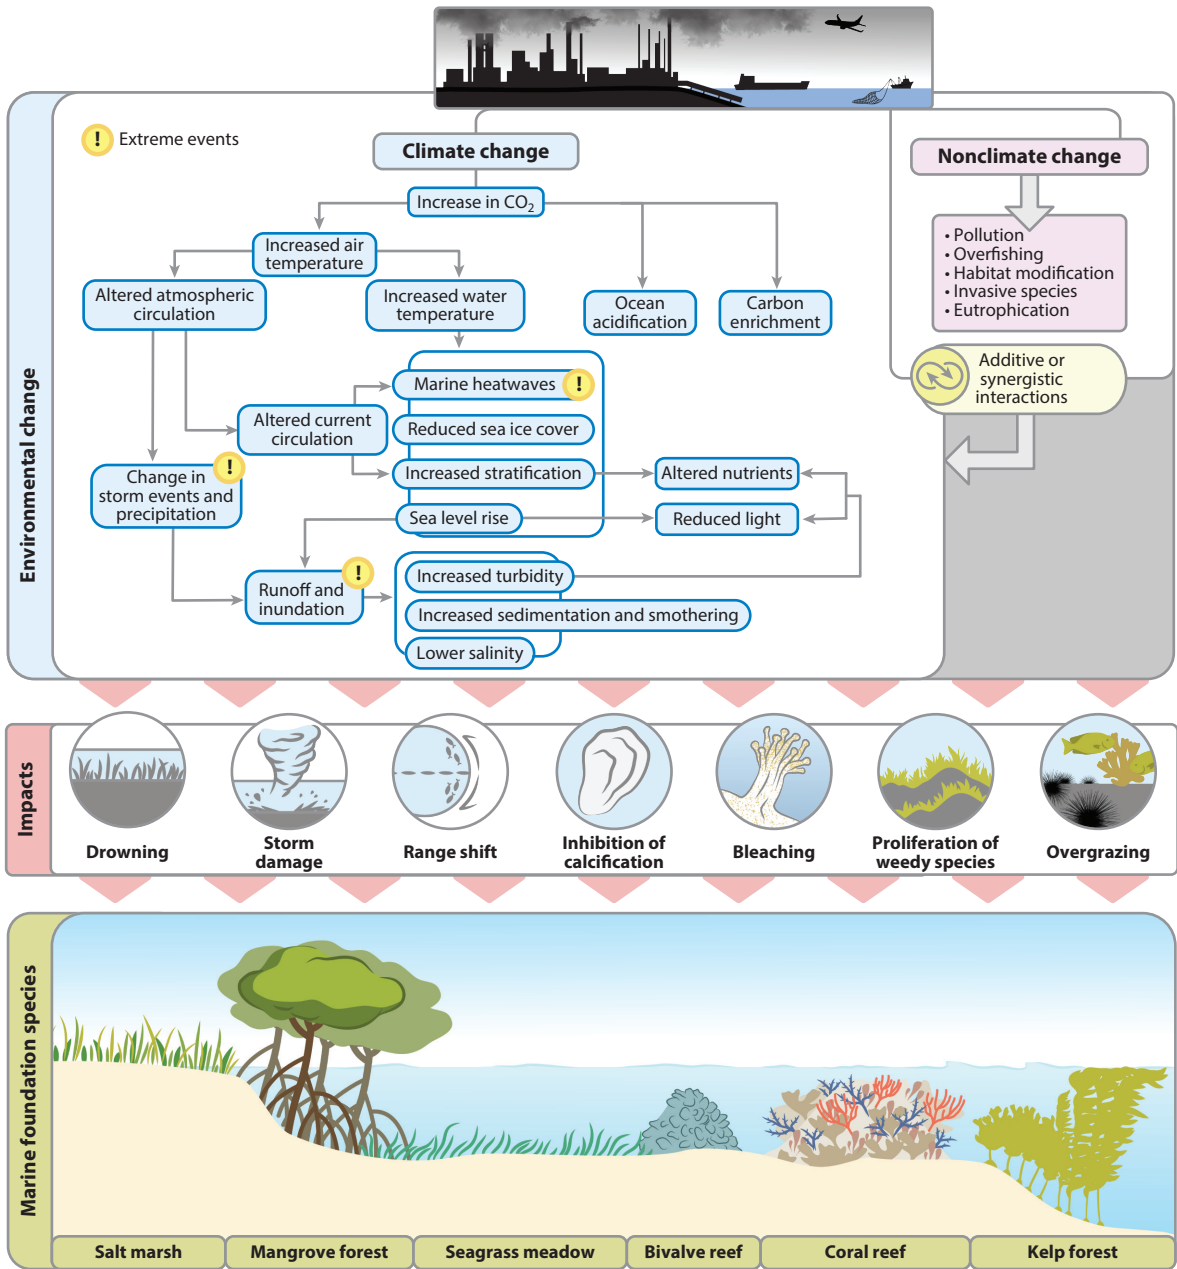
Environmental change

! Extreme events

Climate change

Increase in $CO_2$

Increased air temperature

Altered atmospheric circulation

Increased water temperature

Ocean acidification

Carbon enrichment

Marine heatwaves !

Reduced sea ice cover

Altered current circulation

Increased stratification

Altered nutrients

Change in storm events and precipitation !

Sea level rise

Reduced light

Runoff and inundation !

Increased turbidity

Increased sedimentation and smothering

Lower salinity

Nonclimate change

• Pollution
• Overfishing
• Habitat modification
• Invasive species
• Eutrophication

Additive or synergistic interactions

Impacts

Drowning

Storm damage

Range shift

Inhibition of calcification

Bleaching

Proliferation of weedy species

Overgrazing

Marine foundation species

Salt marsh

Mangrove forest

Seagrass meadow

Bivalve reef

Coral reef

Kelp forest